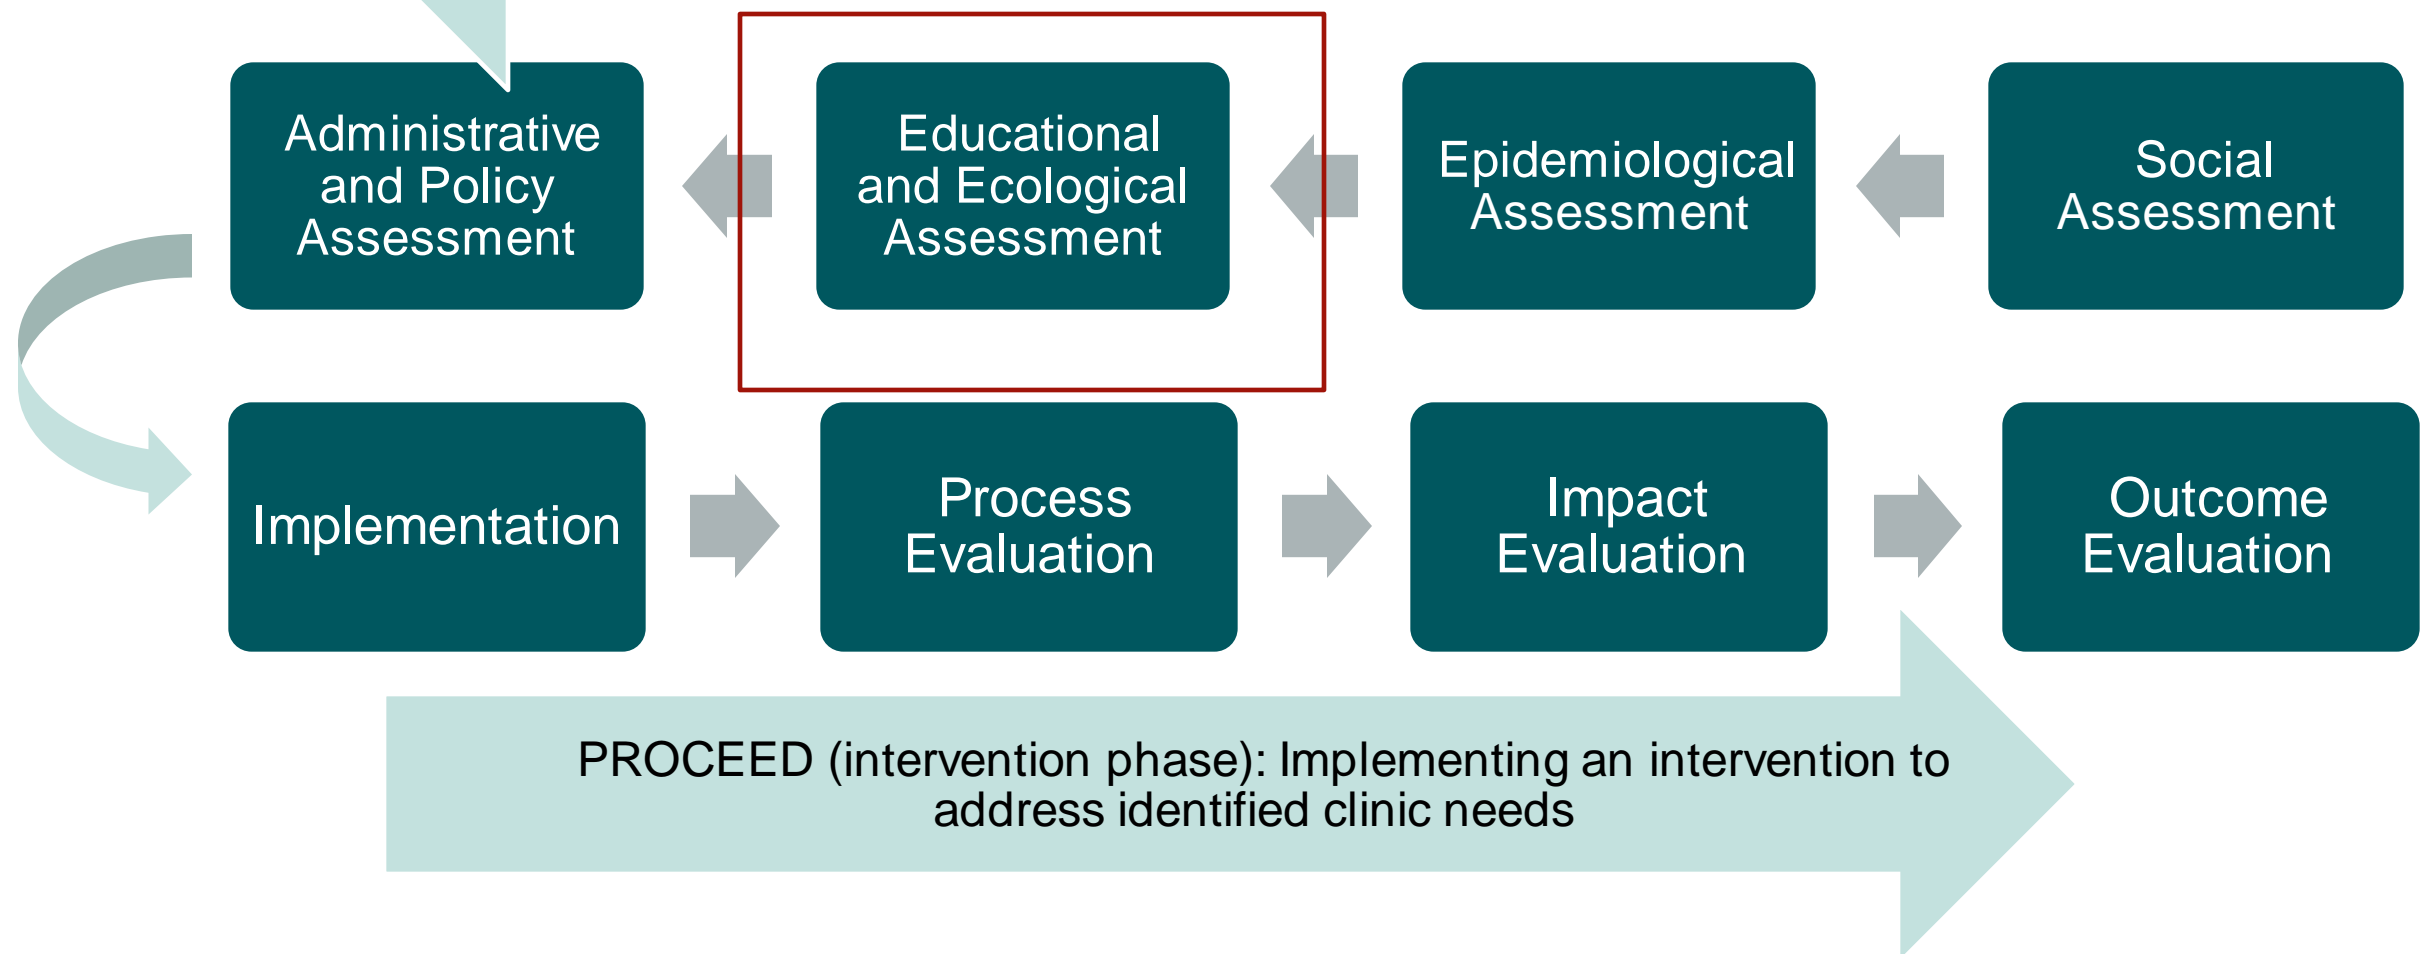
Administrative and Policy Assessment

Educational and Ecological Assessment

Epidemiological Assessment

Social Assessment

Implementation

Process Evaluation

Impact Evaluation

Outcome Evaluation

PROCEED (intervention phase): Implementing an intervention to address identified clinic needs